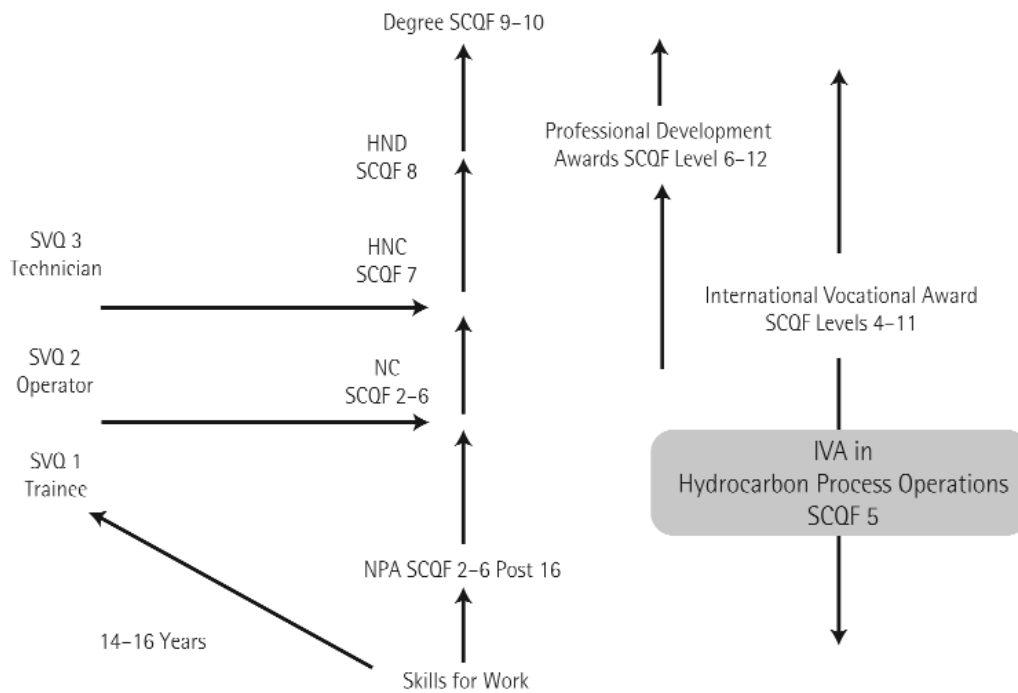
Degree SCQF 9–10

HND
SCQF 8

Professional Development
Awards SCQF Level 6–12

SVQ 3
Technician

HNC
SCQF 7

International Vocational Award
SCQF Levels 4–11

SVQ 2
Operator

NC
SCQF 2–6

SVQ 1
Trainee

IVA in
Hydrocarbon Process Operations
SCQF 5

NPA SCQF 2–6 Post 16

14–16 Years

Skills for Work